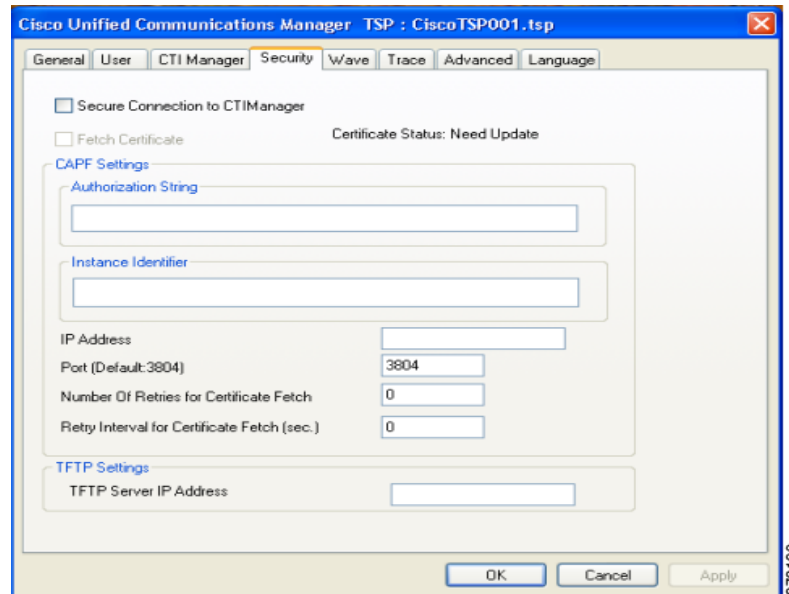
Cisco Unified Communications Manager TSP : CiscoTSP001.tsp

General | User | CTI Manager | Security | Wave | Trace | Advanced | Language

Secure Connection to CTIManager

Fetch Certificate

Certificate Status: Need Update

CAPF Settings

Authorization String

Instance Identifier

IP Address

Port (Default:3804) 3804

Number Of Retries for Certificate Fetch 0

Retry Interval for Certificate Fetch (sec.) 0

TFTP Settings

TFTP Server IP Address

OK Cancel Apply

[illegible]